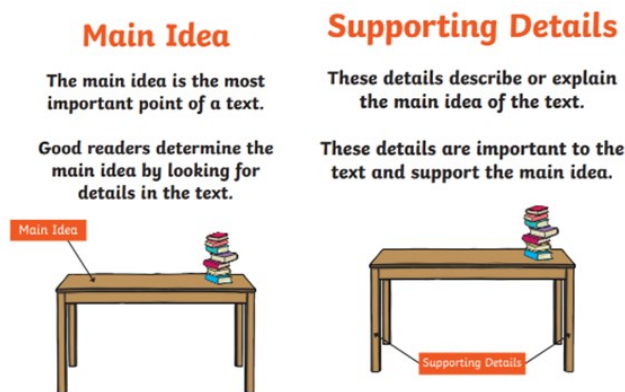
Main Idea

The main idea is the most important point of a text.

Good readers determine the main idea by looking for details in the text.

Main Idea

Supporting Details

These details describe or explain the main idea of the text.

These details are important to the text and support the main idea.

Supporting Details